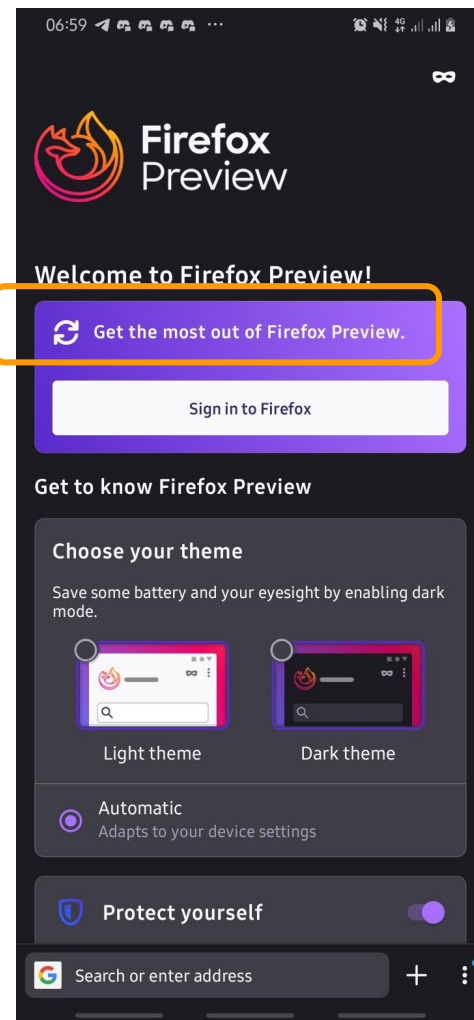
06:59

Firefox Preview

Welcome to Firefox Preview!

Get the most out of Firefox Preview.

Sign in to Firefox

Get to know Firefox Preview

Choose your theme

Save some battery and your eyesight by enabling dark mode.

Light theme

Dark theme

Automatic
Adapts to your device settings

Protect yourself

Search or enter address